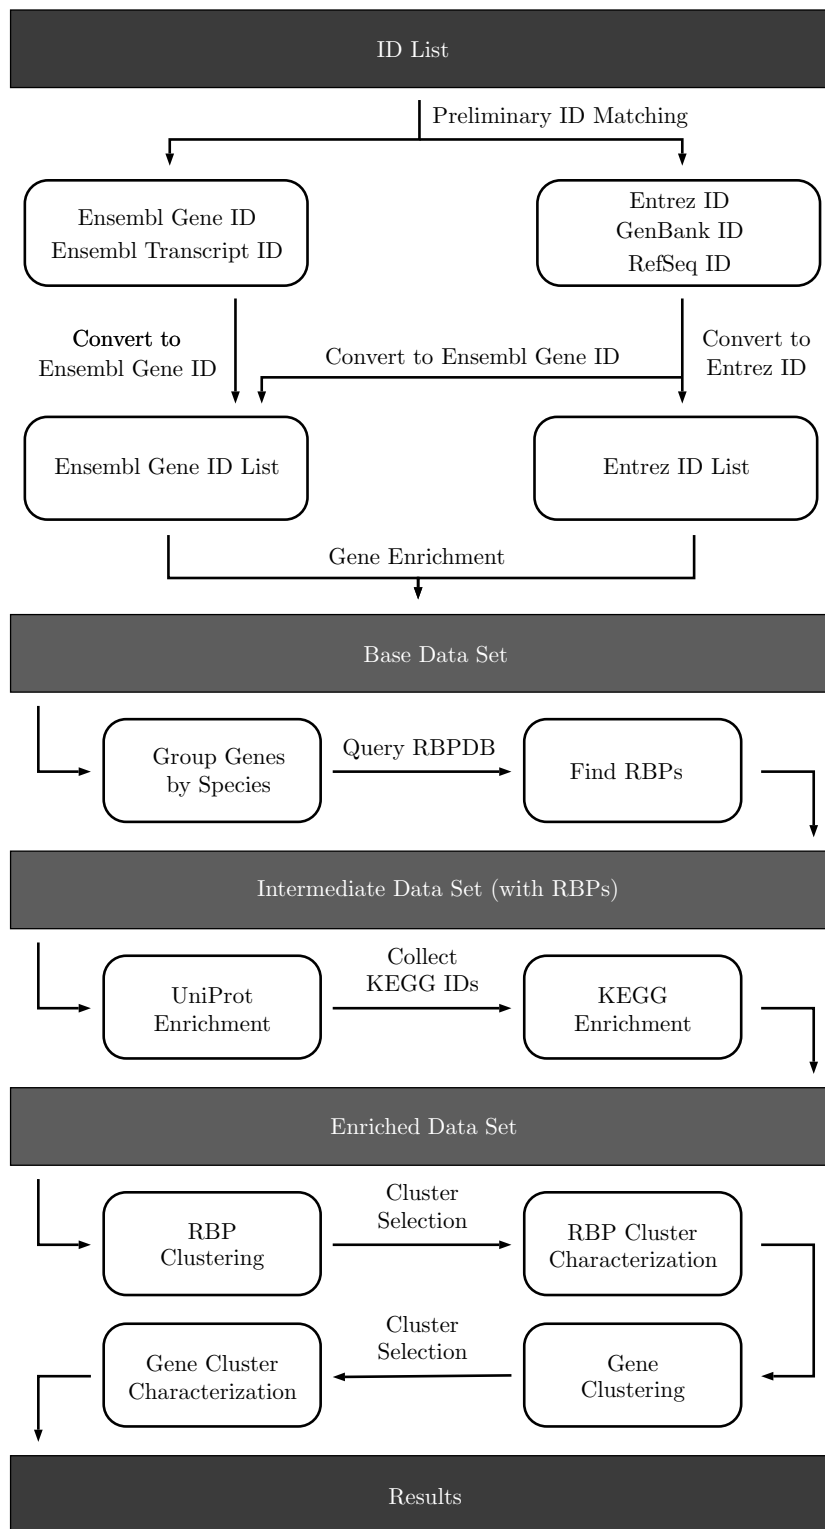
ID List

Preliminary ID Matching

Ensembl Gene ID
Ensembl Transcript ID

Entrez ID
GenBank ID
RefSeq ID

Convert to
Ensembl Gene ID

Convert to Ensembl Gene ID

Convert to
Entrez ID

Ensembl Gene ID List

Entrez ID List

Gene Enrichment

Base Data Set

Group Genes
by Species

Query RBPDB

Find RBPs

Intermediate Data Set (with RBPs)

UniProt
Enrichment

Collect
KEGG IDs

KEGG
Enrichment

Enriched Data Set

RBP
Clustering

Cluster
Selection

RBP Cluster
Characterization

Gene Cluster
Characterization

Cluster
Selection

Gene
Clustering

Results